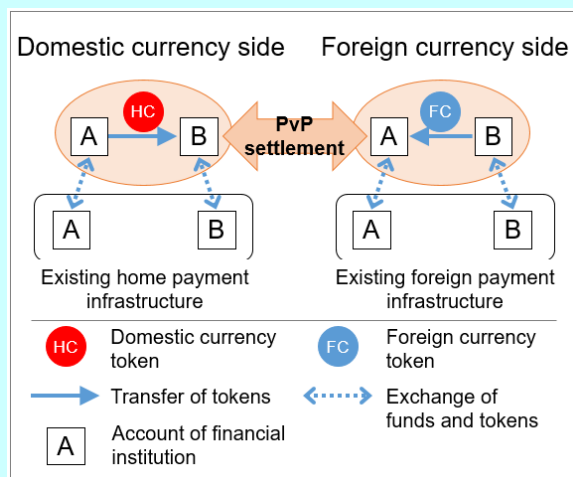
Domestic currency side

Foreign currency side

HC

A

B

PvP settlement

FC

A

B

A

B

A

B

Existing home payment infrastructure

Existing foreign payment infrastructure

HC Domestic currency token

FC Foreign currency token

Transfer of tokens

Exchange of funds and tokens

A Account of financial institution